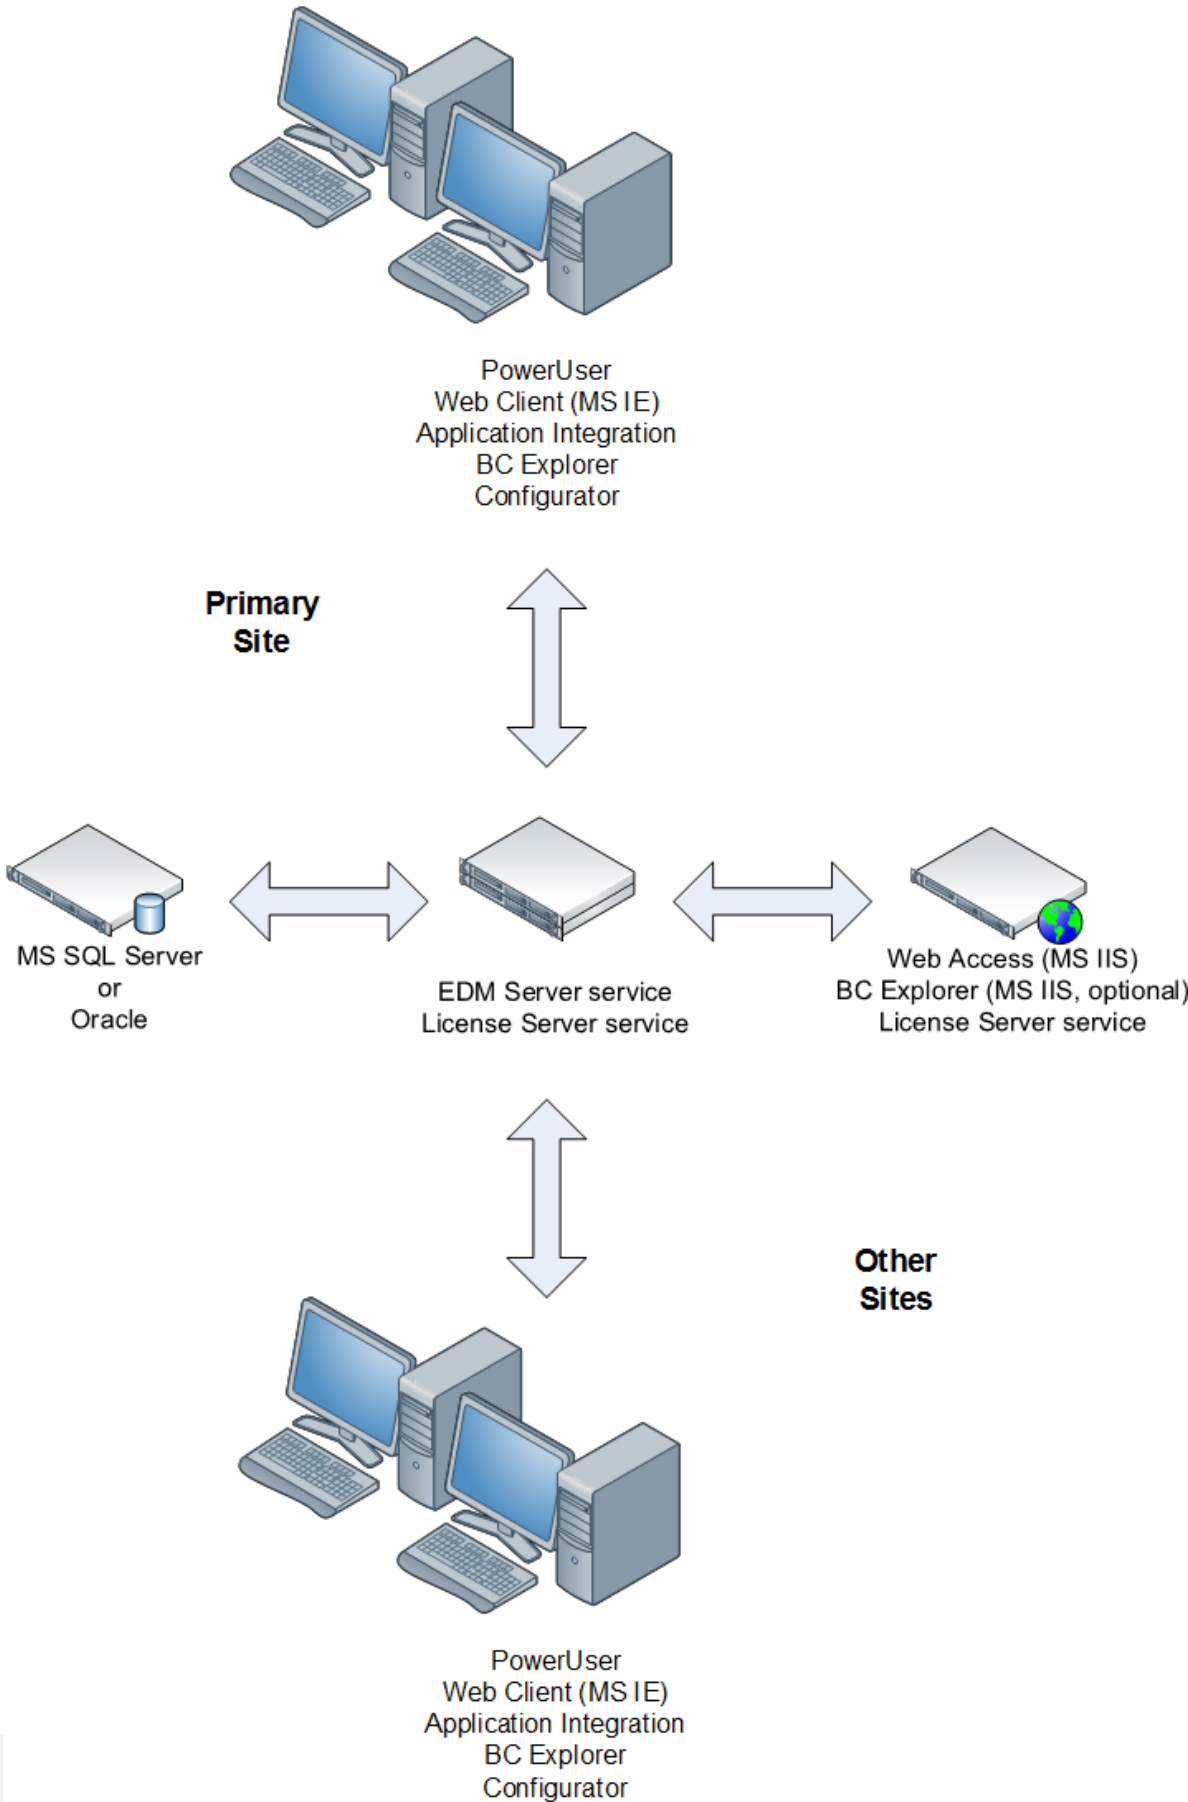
PowerUser
Web Client (MS IE)
Application Integration
BC Explorer
Configurator

Primary Site

MS SQL Server
or
Oracle

EDM Server service
License Server service

Web Access (MS IIS)
BC Explorer (MS IIS, optional)
License Server service

Other Sites

PowerUser
Web Client (MS IE)
Application Integration
BC Explorer
Configurator